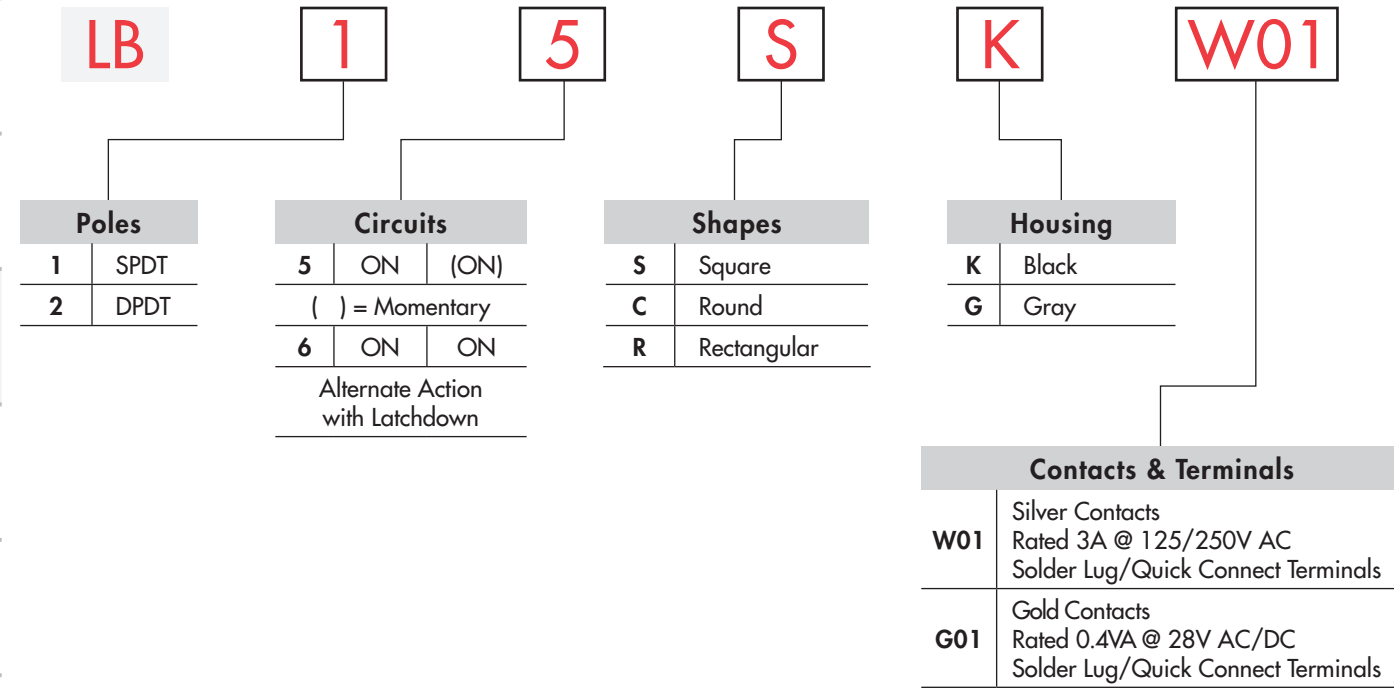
LB 1 5 S K W01

| Poles | |
|---|---|
| **1** | SPDT |
| **2** | DPDT |

| Circuits | | |
|---|---|---|
| **5** | ON | (ON) |
| ( ) = Momentary | | |
| **6** | ON | ON |
| Alternate Action with Latchdown | | |

| Shapes | |
|---|---|
| **S** | Square |
| **C** | Round |
| **R** | Rectangular |

| Housing | |
|---|---|
| **K** | Black |
| **G** | Gray |

| Contacts & Terminals | |
|---|---|
| **W01** | Silver Contacts Rated 3A @ 125/250V AC Solder Lug/Quick Connect Terminals |
| **G01** | Gold Contacts Rated 0.4VA @ 28V AC/DC Solder Lug/Quick Connect Terminals |